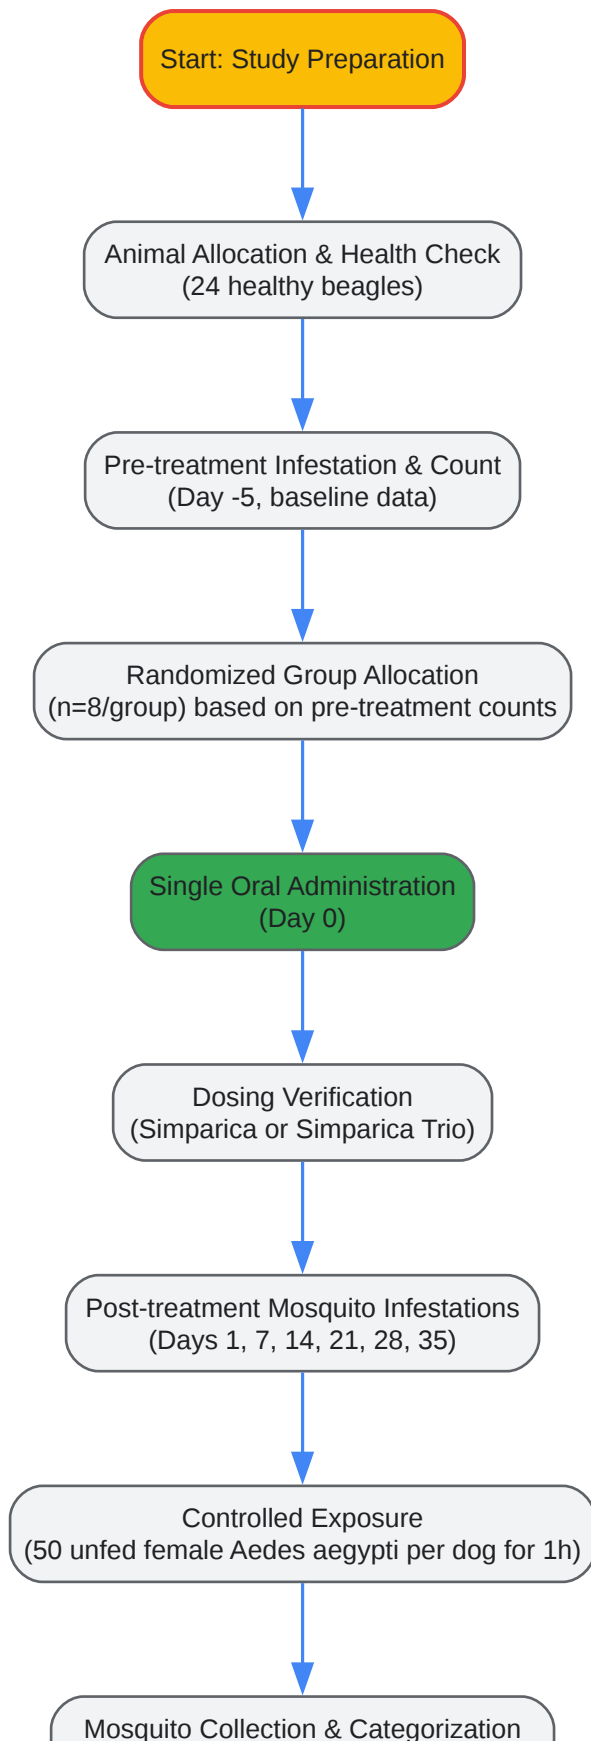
Start: Study Preparation

Animal Allocation & Health Check
(24 healthy beagles)

Pre-treatment Infestation & Count
(Day -5, baseline data)

Randomized Group Allocation
(n=8/group) based on pre-treatment counts

Single Oral Administration
(Day 0)

Dosing Verification
(Simparica or Simparica Trio)

Post-treatment Mosquito Infestations
(Days 1, 7, 14, 21, 28, 35)

Controlled Exposure
(50 unfed female Aedes aegypti per dog for 1h)

Mosquito Collection & Categorization